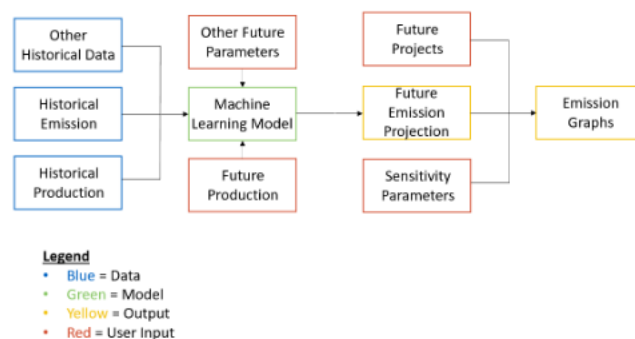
Other Historical Data

Historical Emission

Historical Production

Other Future Parameters

Machine Learning Model

Future Production

Future Projects

Future Emission Projection

Sensitivity Parameters

Emission Graphs

Legend
• Blue = Data
• Green = Model
• Yellow = Output
• Red = User Input